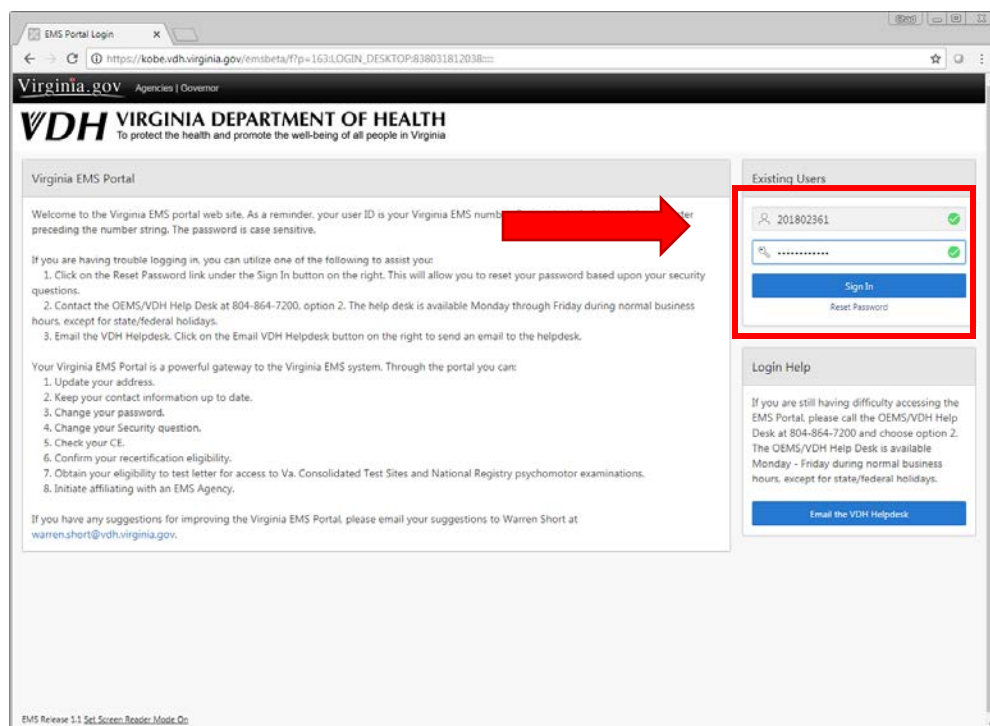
EMS Portal Login ×

https://kobe.vdh.virginia.gov/emsbeta/f?p=163:LOGIN_DESKTOP:838031812038:::

Virginia.gov Agencies | Governor

VDH VIRGINIA DEPARTMENT OF HEALTH
To protect the health and promote the well-being of all people in Virginia

Virginia EMS Portal

Welcome to the Virginia EMS portal web site. As a reminder, your user ID is your Virginia EMS numb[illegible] der preceding the number string. The password is case sensitive.

If you are having trouble logging in, you can utilize one of the following to assist you:
1. Click on the Reset Password link under the Sign In button on the right. This will allow you to reset your password based upon your security questions.
2. Contact the OEMS/VDH Help Desk at 804-864-7200, option 2. The help desk is available Monday through Friday during normal business hours, except for state/federal holidays.
3. Email the VDH Helpdesk. Click on the Email VDH Helpdesk button on the right to send an email to the helpdesk.

Your Virginia EMS Portal is a powerful gateway to the Virginia EMS system. Through the portal you can:
1. Update your address.
2. Keep your contact information up to date.
3. Change your password.
4. Change your Security question.
5. Check your CE.
6. Confirm your recertification eligibility.
7. Obtain your eligibility to test letter for access to Va. Consolidated Test Sites and National Registry psychomotor examinations.
8. Initiate affiliating with an EMS Agency.

If you have any suggestions for improving the Virginia EMS Portal, please email your suggestions to Warren Short at warren.short@vdh.virginia.gov.

Existing Users

201802361

••••••••••••

Sign In

Reset Password

Login Help

If you are still having difficulty accessing the EMS Portal, please call the OEMS/VDH Help Desk at 804-864-7200 and choose option 2. The OEMS/VDH Help Desk is available Monday - Friday during normal business hours, except for state/federal holidays.

Email the VDH Helpdesk

EMS Release 1.1 Set Screen Reader Mode On